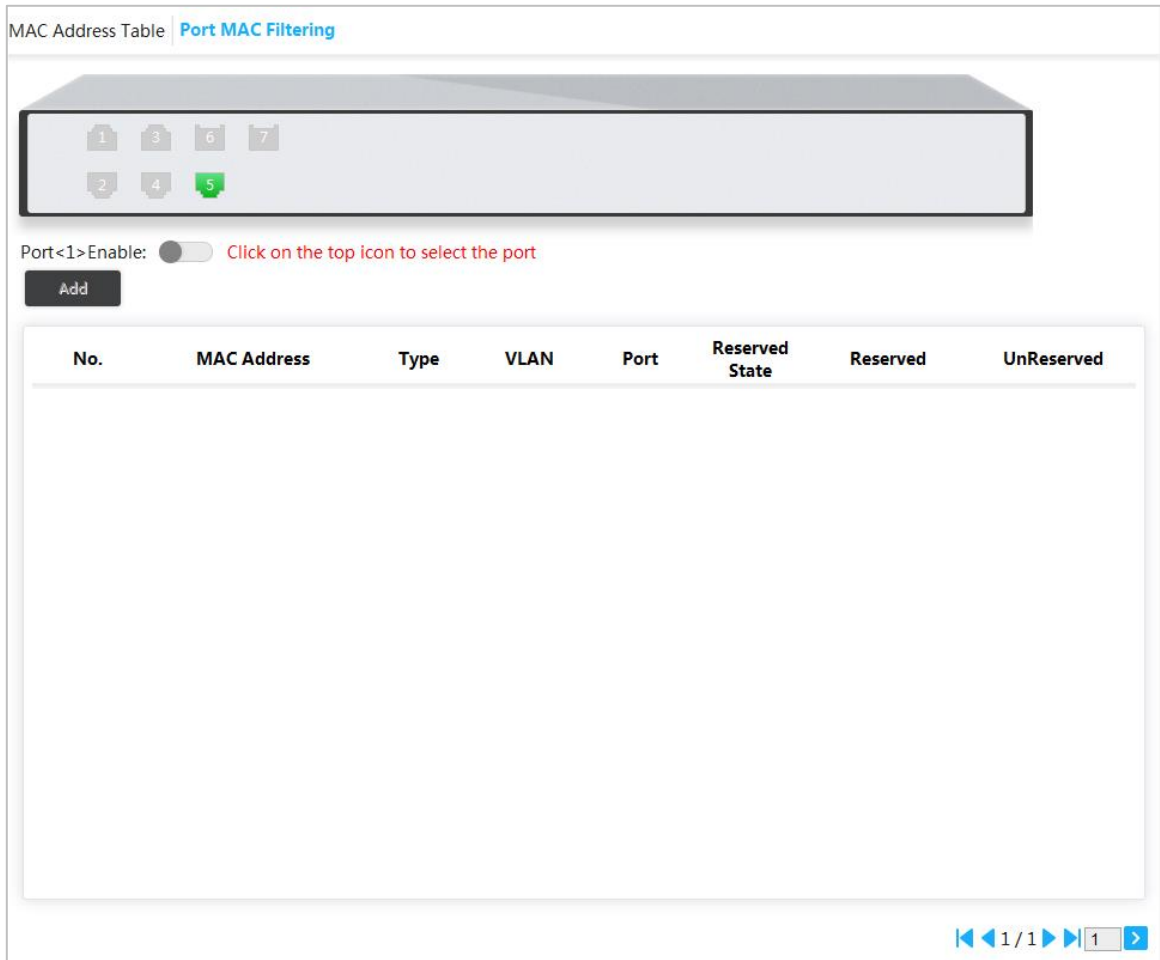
MAC Address Table | Port MAC Filtering

1 3 6 7
2 4 5

Port<1>Enable: Click on the top icon to select the port

Add

| No. | MAC Address | Type | VLAN | Port | Reserved State | Reserved | UnReserved |
|---|---|---|---|---|---|---|---|

1/1 1